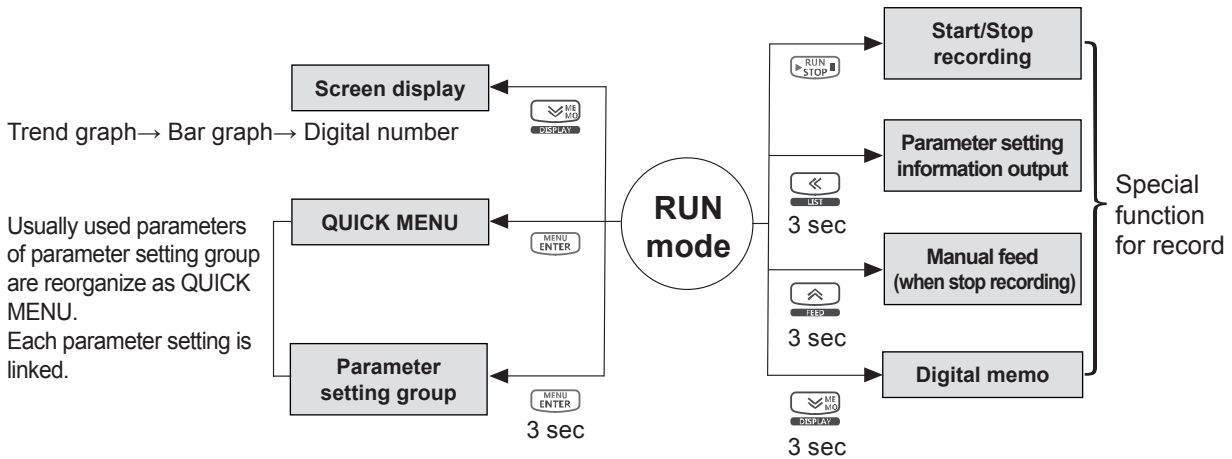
Screen display

ME MO
DISPLAY

Trend graph→ Bar graph→ Digital number

QUICK MENU

MENU ENTER

Usually used parameters of parameter setting group are reorganize as QUICK MENU.
Each parameter setting is linked.

Parameter setting group

MENU ENTER
3 sec

RUN mode

RUN STOP

Start/Stop recording

Parameter setting information output

«
LIST
3 sec

Manual feed (when stop recording)

FEED
3 sec

Digital memo

ME MO
DISPLAY
3 sec

Special function for record